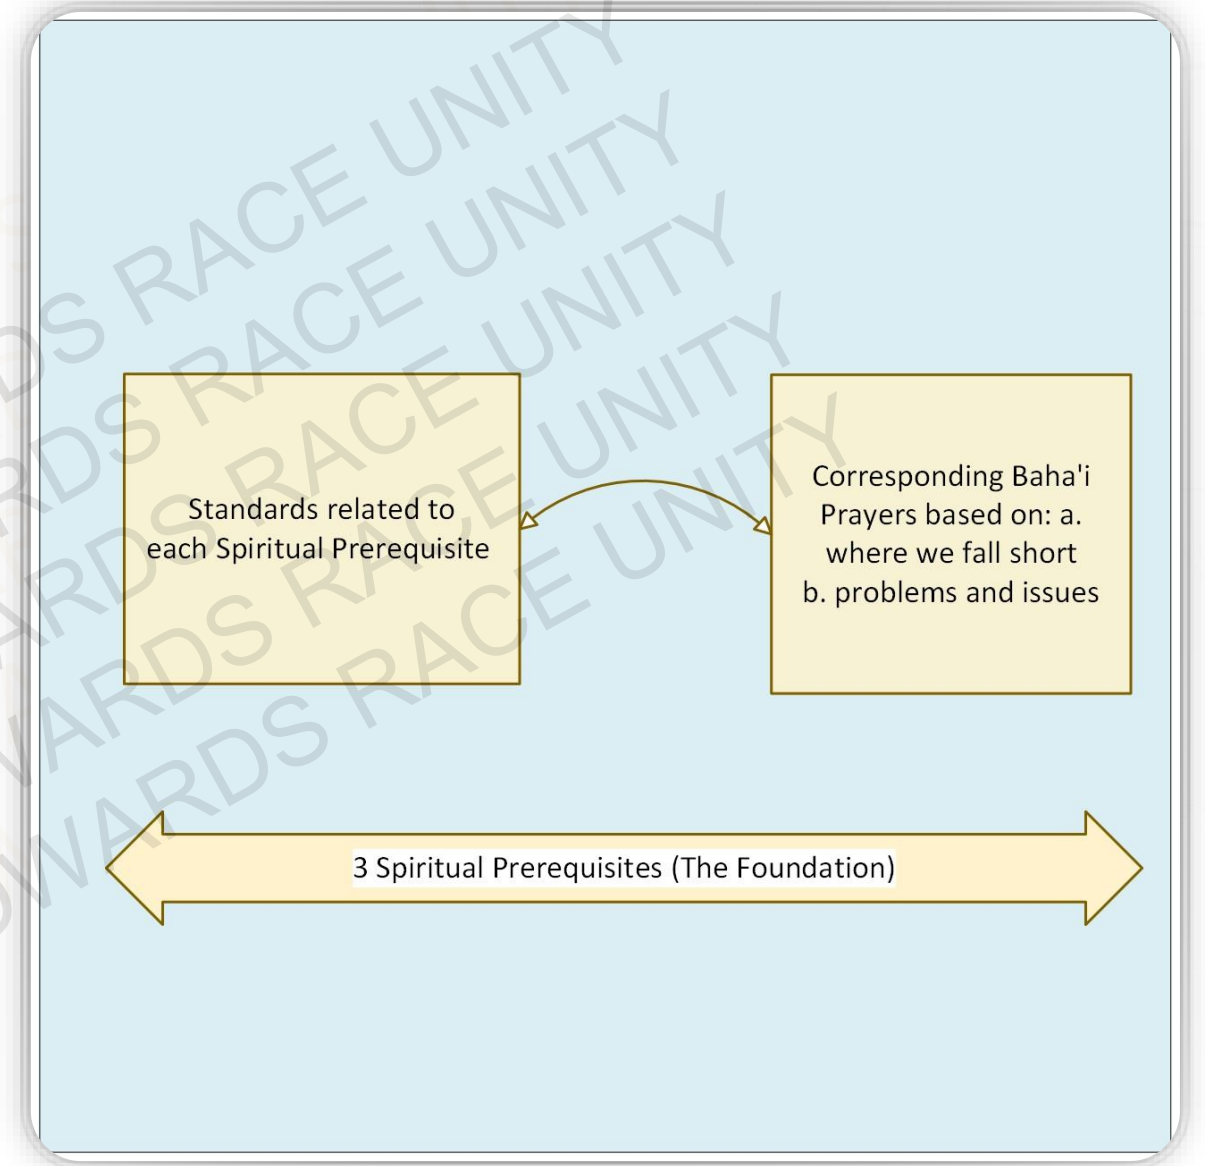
Standards related to each Spiritual Prerequisite

Corresponding Baha'i Prayers based on: a. where we fall short b. problems and issues

3 Spiritual Prerequisites (The Foundation)

TOWARDS RACE UNITY
TOWARDS RACE UNITY
TOWARDS RACE UNITY
TOWARDS RACE UNITY
TOWARDS RACE UNITY